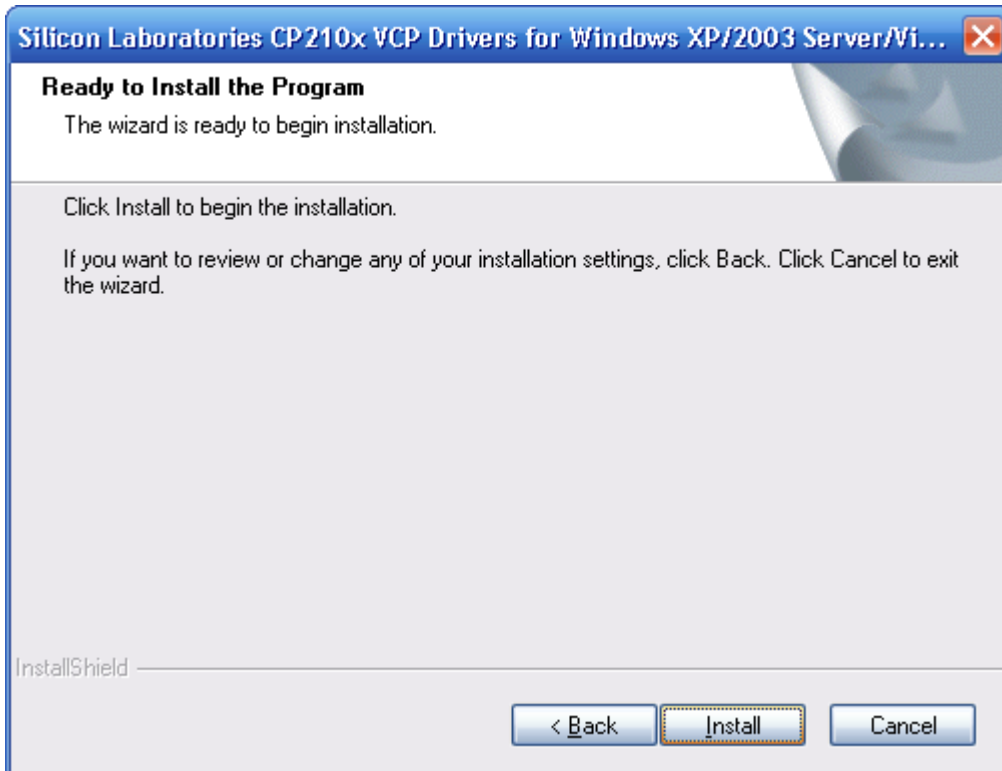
Silicon Laboratories CP210x VCP Drivers for Windows XP/2003 Server/Vi...

Ready to Install the Program

The wizard is ready to begin installation.

Click Install to begin the installation.

If you want to review or change any of your installation settings, click Back. Click Cancel to exit the wizard.

InstallShield

< Back

Install

Cancel